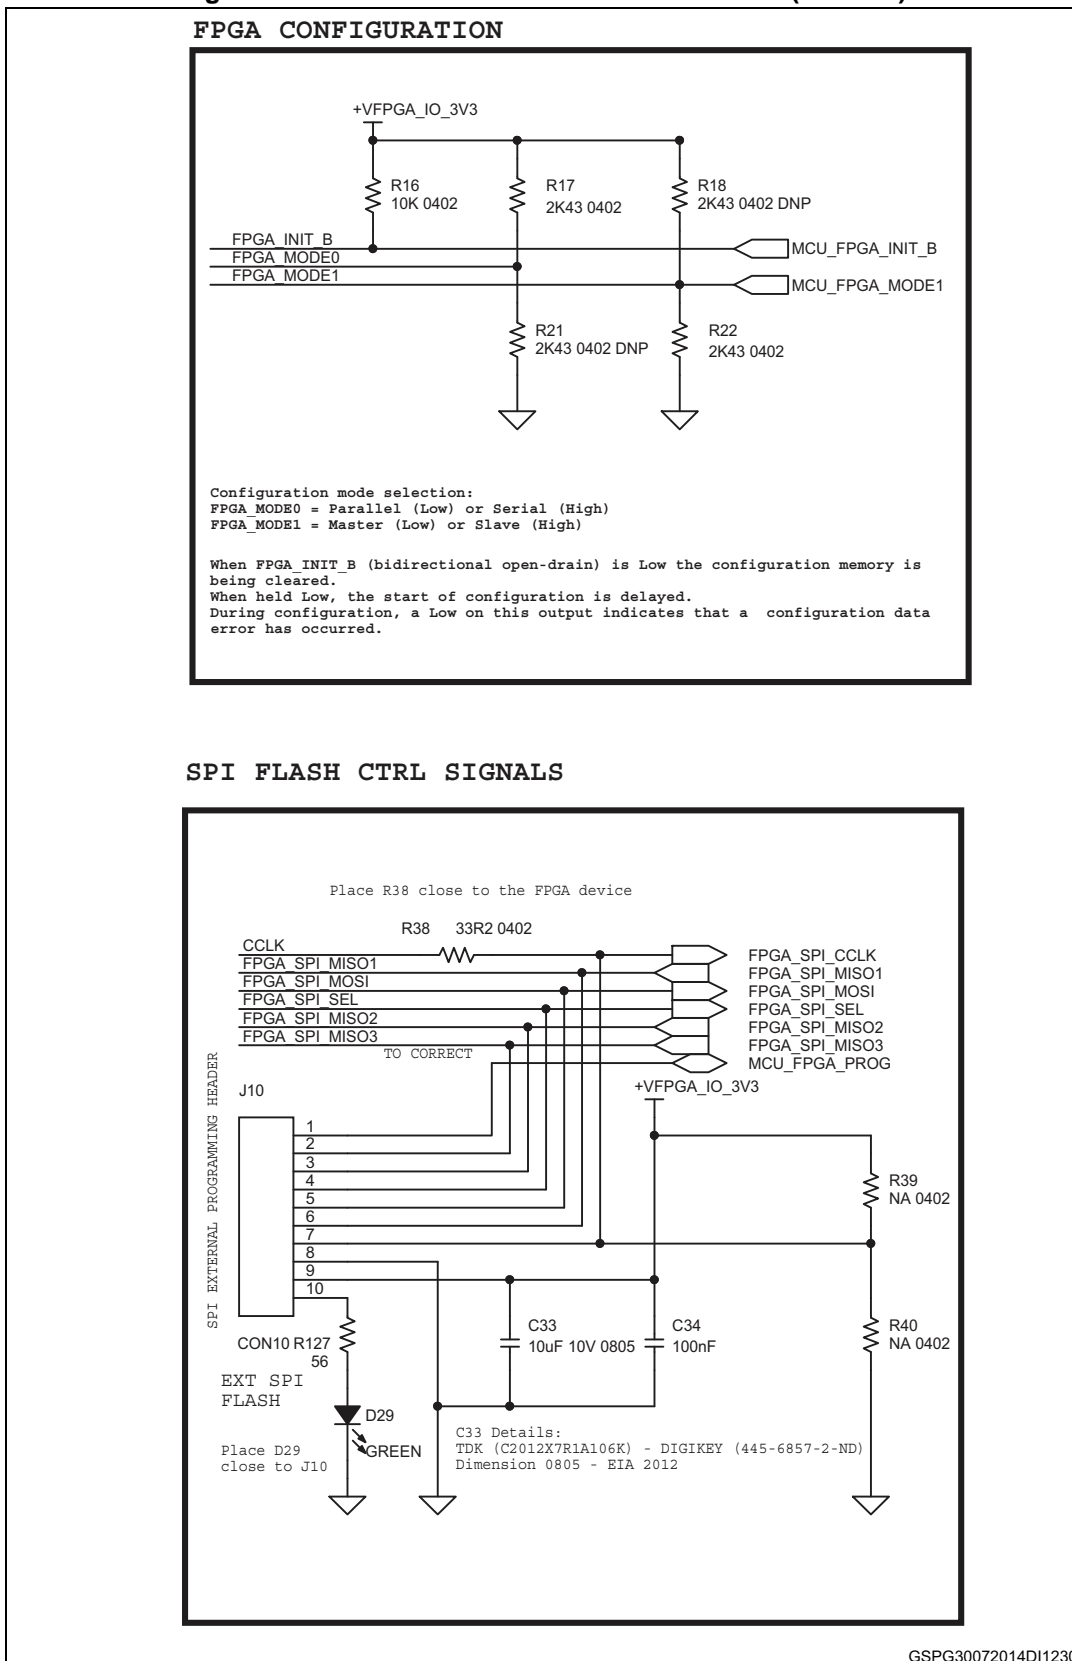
FPGA CONFIGURATION

+VFPGA_IO_3V3

R16
10K 0402

R17
2K43 0402

R18
2K43 0402 DNP

FPGA_INIT_B
FPGA_MODE0
FPGA_MODE1

MCU_FPGA_INIT_B
MCU_FPGA_MODE1

R21
2K43 0402 DNP

R22
2K43 0402

Configuration mode selection:
FPGA_MODE0 = Parallel (Low) or Serial (High)
FPGA_MODE1 = Master (Low) or Slave (High)

When FPGA_INIT_B (bidirectional open-drain) is Low the configuration memory is being cleared.
When held Low, the start of configuration is delayed.
During configuration, a Low on this output indicates that a configuration data error has occurred.

SPI FLASH CTRL SIGNALS

Place R38 close to the FPGA device

R38 33R2 0402

CCLK
FPGA_SPI_MISO1
FPGA_SPI_MOSI
FPGA_SPI_SEL
FPGA_SPI_MISO2
FPGA_SPI_MISO3
TO CORRECT

FPGA_SPI_CCLK
FPGA_SPI_MISO1
FPGA_SPI_MOSI
FPGA_SPI_SEL
FPGA_SPI_MISO2
FPGA_SPI_MISO3
MCU_FPGA_PROG

SPI EXTERNAL PROGRAMMING HEADER

J10

+VFPGA_IO_3V3

1
2
3
4
5
6
7
8
9
10

R39
NA 0402

CON10 R127
56

C33
10uF 10V 0805

C34
100nF

R40
NA 0402

EXT SPI
FLASH

D29
GREEN

Place D29
close to J10

C33 Details:
TDK (C2012X7R1A106K) - DIGIKEY (445-6857-2-ND)
Dimension 0805 - EIA 2012

GSPG30072014DI123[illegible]